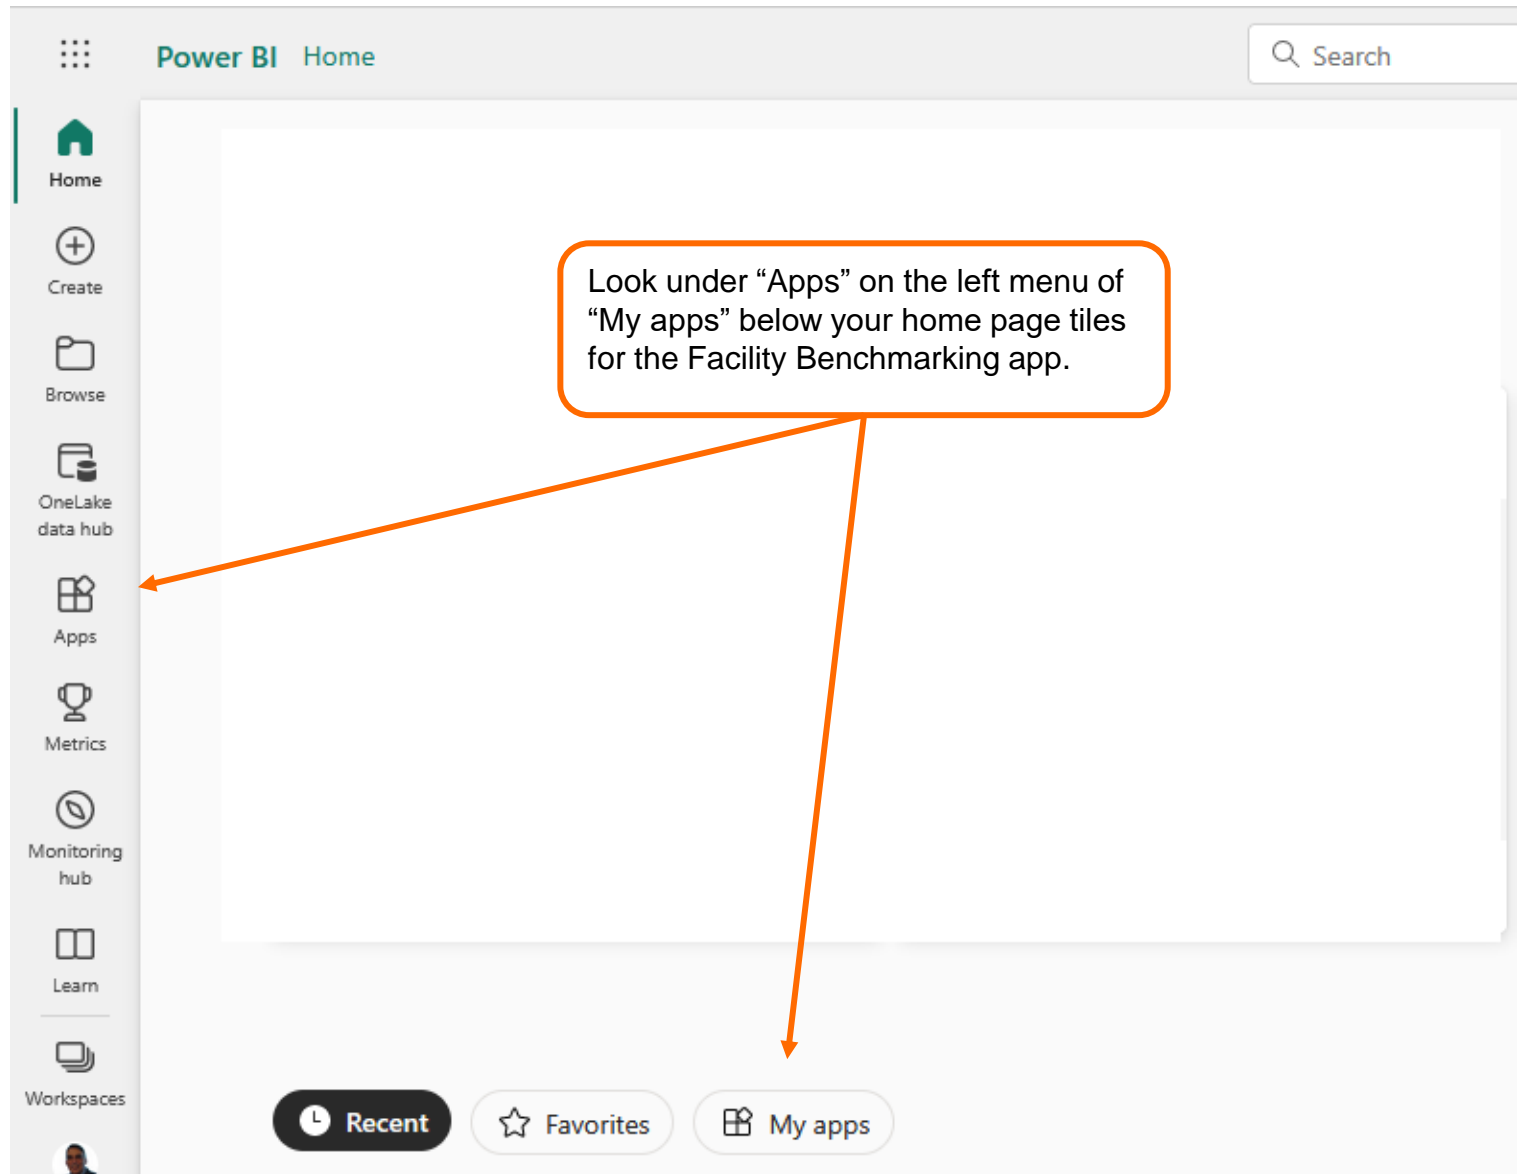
Power BI Home

Search

Home

Create

Browse

OneLake data hub

Apps

Metrics

Monitoring hub

Learn

Workspaces

Look under “Apps” on the left menu of “My apps” below your home page tiles for the Facility Benchmarking app.

Recent

Favorites

My apps